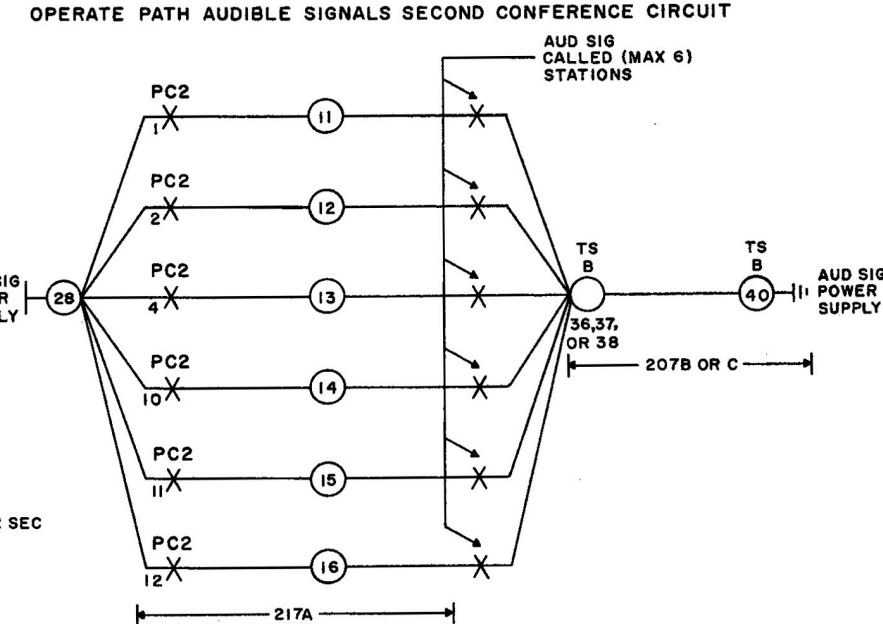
OPERATE PATH AUDIBLE SIGNALS SECOND CONFERENCE CIRCUIT

AUD SIG CALLED (MAX 6) STATIONS

PC2
1
11

PC2
2
12

PC2
4
13

PC2
10
14

PC2
11
15

PC2
12
16

SIG
R
LY
28

TS
B
36,37,
OR 38

TS
B
40
AUD SIG POWER SUPPLY

207B OR C

SEC

217A